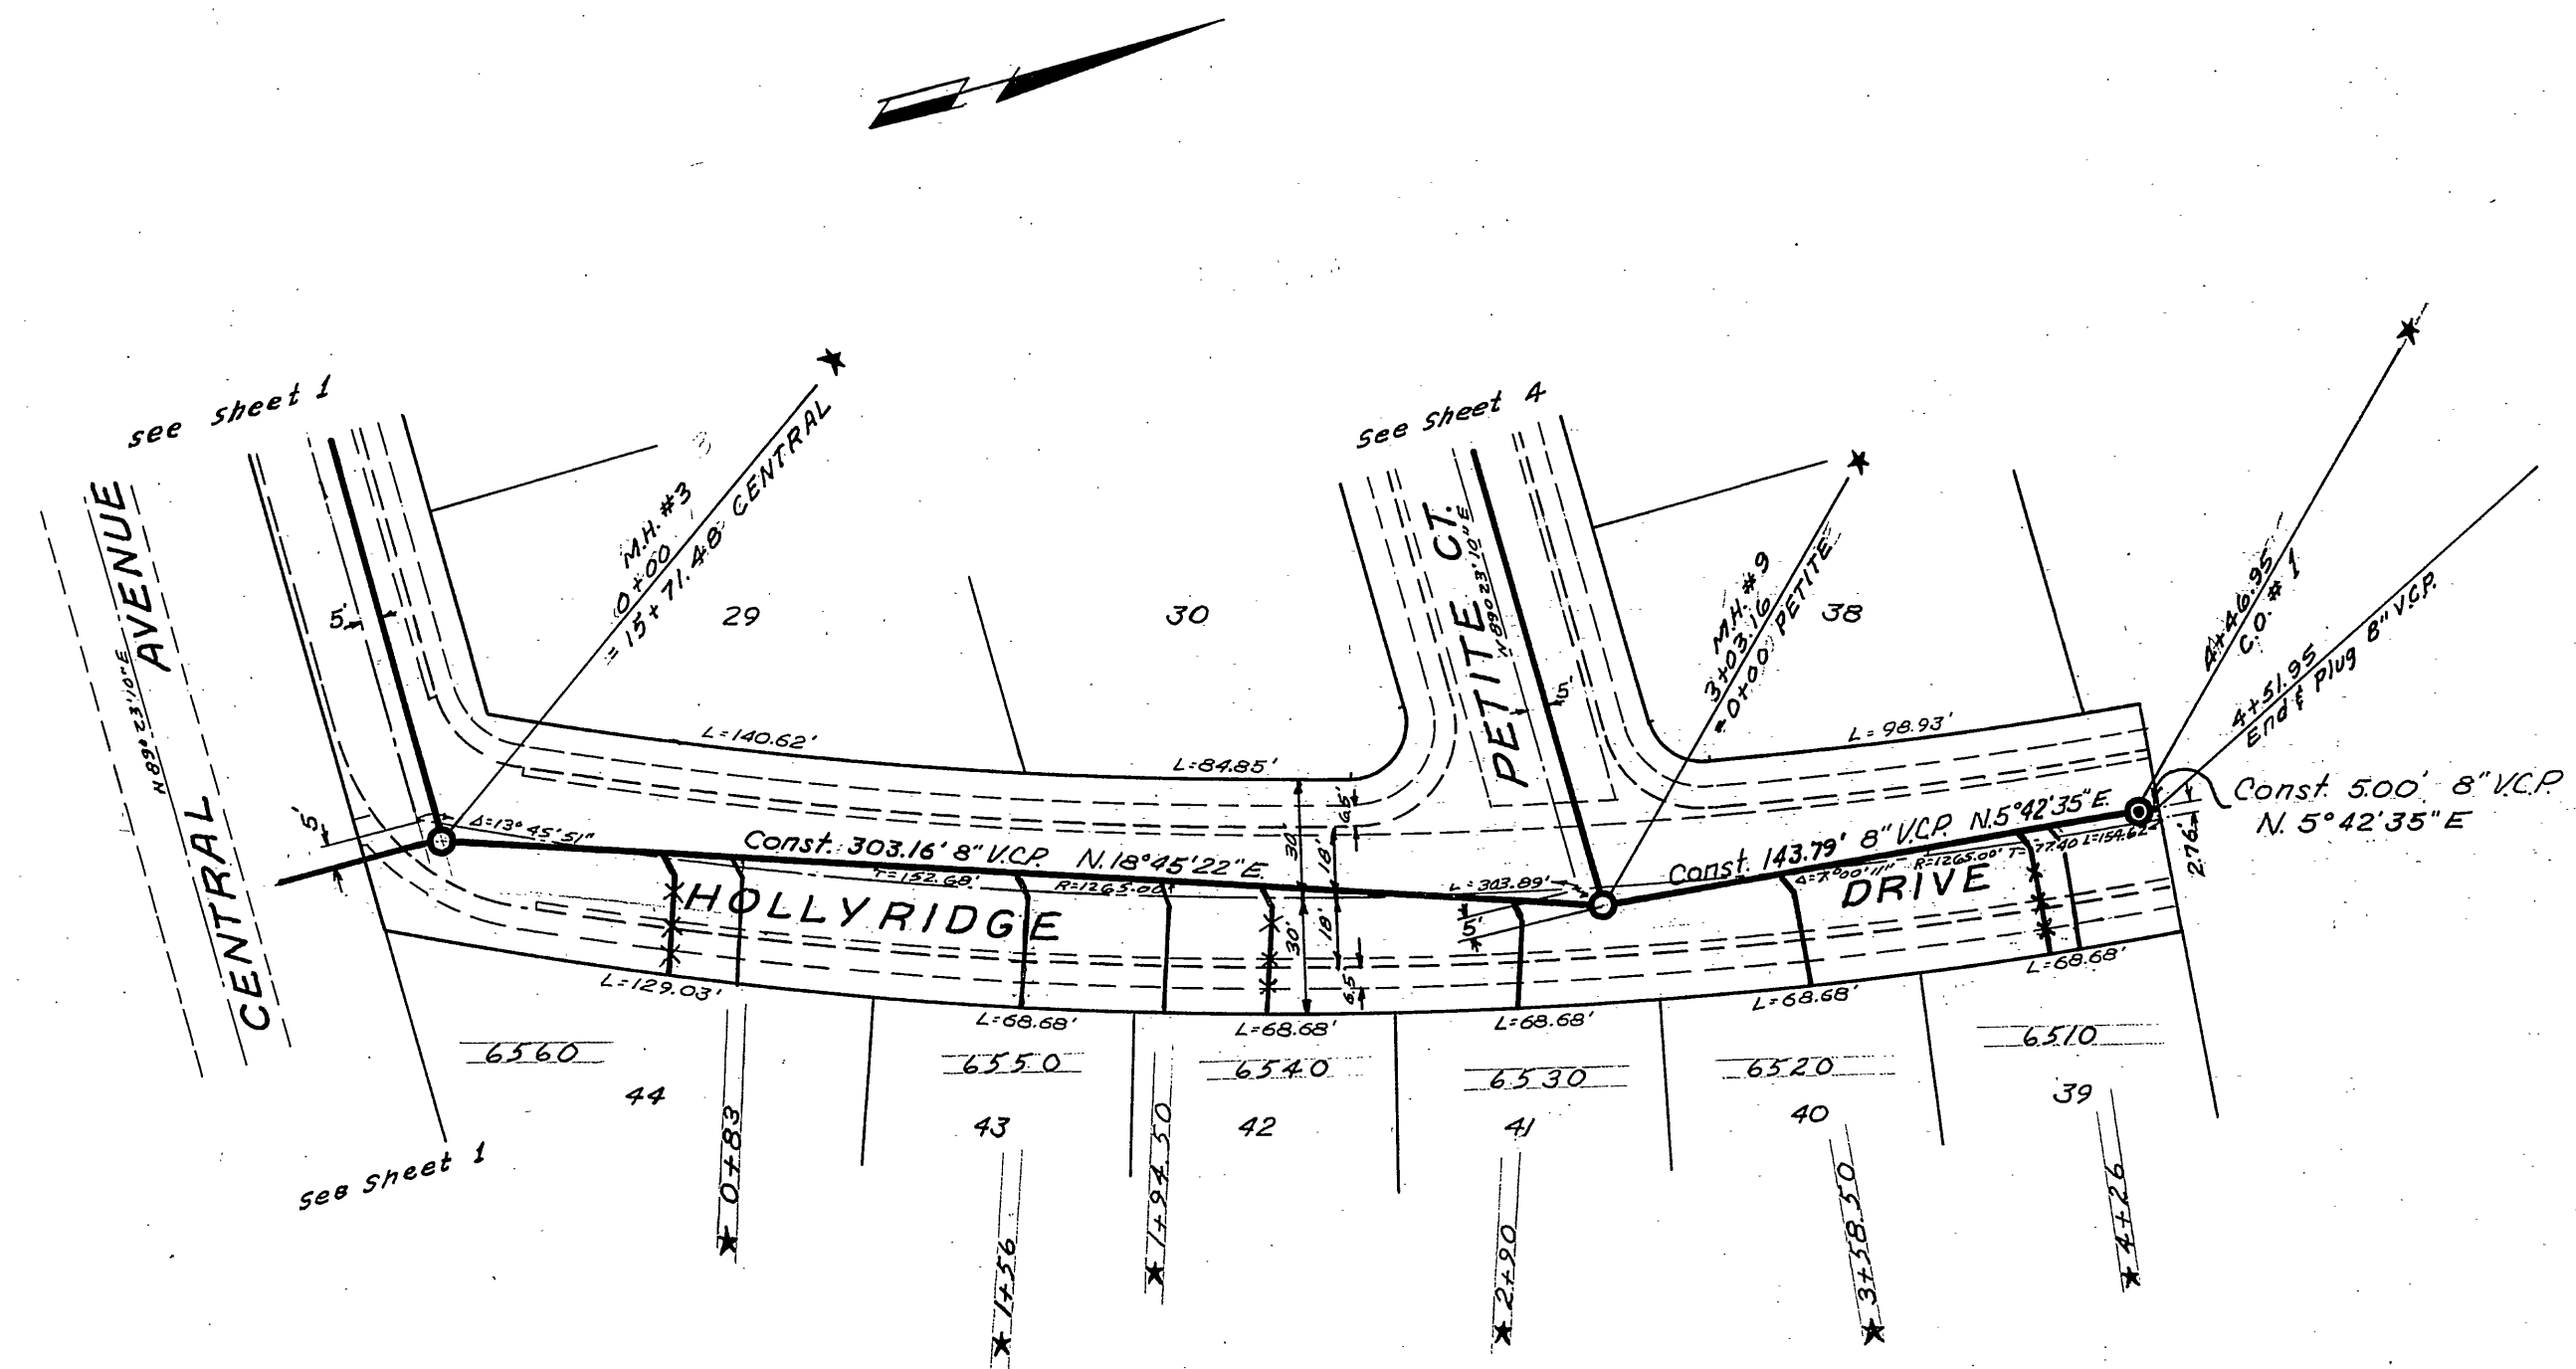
see sheet 1

CENTRAL AVENUE
N.89°23'10"E

M.H. #3
0+00
=15+71.48 CENTRAL

5'

29

30

See Sheet 4

PETITE CT.
N.89°23'10"E

M.H. #9
3+03.16
=0+00 PETITE

38

4+46.95
C.O. # 1

4+51.95
End & Plug 8" V.C.P.

L=140.62'

L=84.85'

L=98.93'

5'

Δ=13°45'51"

Const. 303.16' 8" V.C.P. N.18°45'22"E.

T=152.68'

R=1265.00'

30'

18'

6.5'

L=303.89'

5'

Const. 143.79' 8" V.C.P. N.5°42'35"E.

Δ=7°00'11"

R=1265.00'

T=77.40

L=154.62'

Const. 5.00' 8" V.C.P. N. 5°42'35"E

2.76'

HOLLYRIDGE

DRIVE

L=129.03'

L=68.68'

L=68.68'

L=68.68'

L=68.68'

L=68.68'

6560

6550

6540

6530

6520

6510

44

43

42

41

40

39

see Sheet 1

0+83

1+56

1+94.50

2+90

3+58.50

4+26